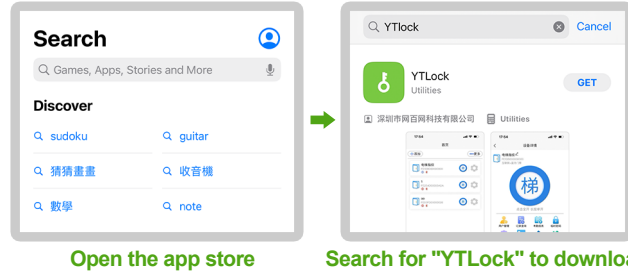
Search

Games, Apps, Stories and More

Discover

sudoku

guitar

猜猜畫畫

收音機

數學

note

Open the app store

YTlock

Cancel

YTLock

Utilities

GET

深圳市网百网科技有限公司

Utilities

梯

Search for "YTLock" to downlo